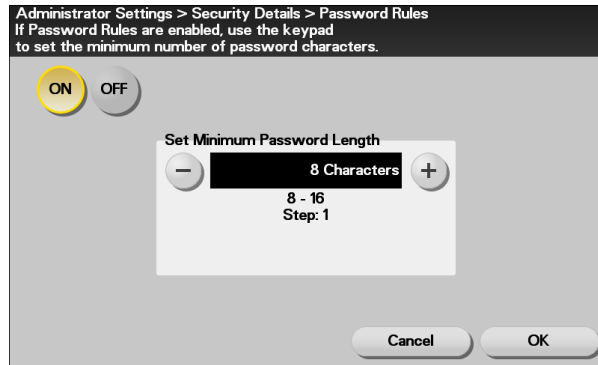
Administrator Settings > Security Details > Password Rules
If Password Rules are enabled, use the keypad to set the minimum number of password characters.

ON
OFF

Set Minimum Password Length
−
8 Characters
+
8 - 16
Step: 1

Cancel
OK